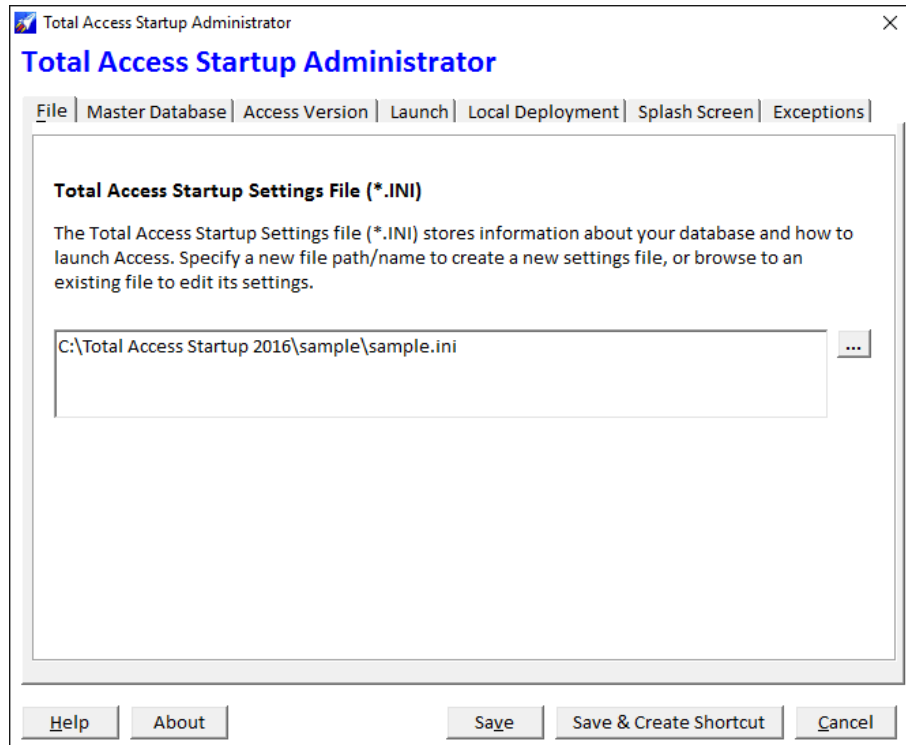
Total Access Startup Administrator

Total Access Startup Administrator

File | Master Database | Access Version | Launch | Local Deployment | Splash Screen | Exceptions

Total Access Startup Settings File (*.INI)

The Total Access Startup Settings file (*.INI) stores information about your database and how to launch Access. Specify a new file path/name to create a new settings file, or browse to an existing file to edit its settings.

C:\Total Access Startup 2016\sample\sample.ini

...

Help About Save Save & Create Shortcut Cancel